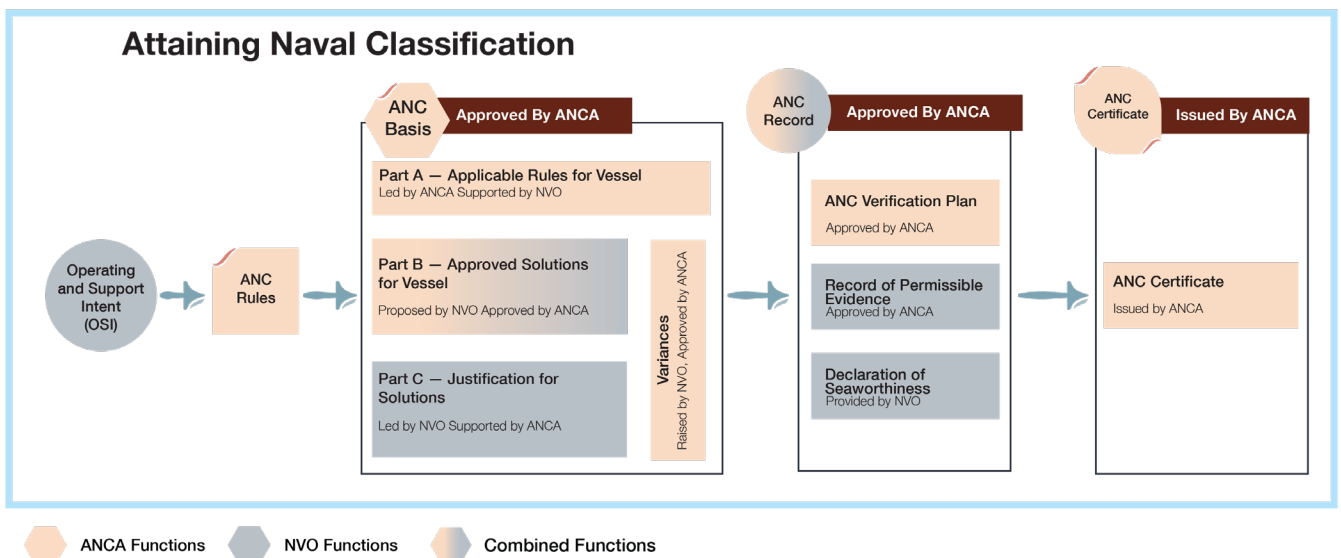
Attaining Naval Classification

Operating and Support Intent (OSI)

ANC Rules

ANC Basis

Approved By ANCA

Part A — Applicable Rules for Vessel
Led by ANCA Supported by NVO

Part B — Approved Solutions for Vessel
Proposed by NVO Approved by ANCA

Part C — Justification for Solutions
Led by NVO Supported by ANCA

Variances
Raised by NVO, Approved by ANCA

ANC Record

Approved By ANCA

ANC Verification Plan
Approved by ANCA

Record of Permissible Evidence
Approved by ANCA

Declaration of Seaworthiness
Provided by NVO

ANC Certificate

Issued By ANCA

ANC Certificate
Issued by ANCA

ANCA Functions NVO Functions Combined Functions